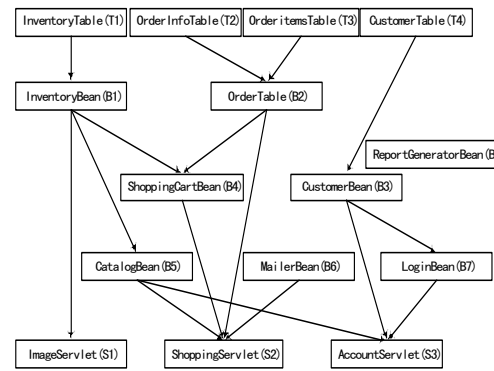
InventoryTable(T1)
OrderInfoTable(T2)
OrderitemsTable(T3)
CustomerTable(T4)

InventoryBean(B1)
OrderTable(B2)

ReportGeneratorBean(B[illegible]

ShoppingCartBean(B4)
CustomerBean(B3)

CatalogBean(B5)
MailerBean(B6)
LoginBean(B7)

ImageServlet(S1)
ShoppingServlet(S2)
AccountServlet(S3)